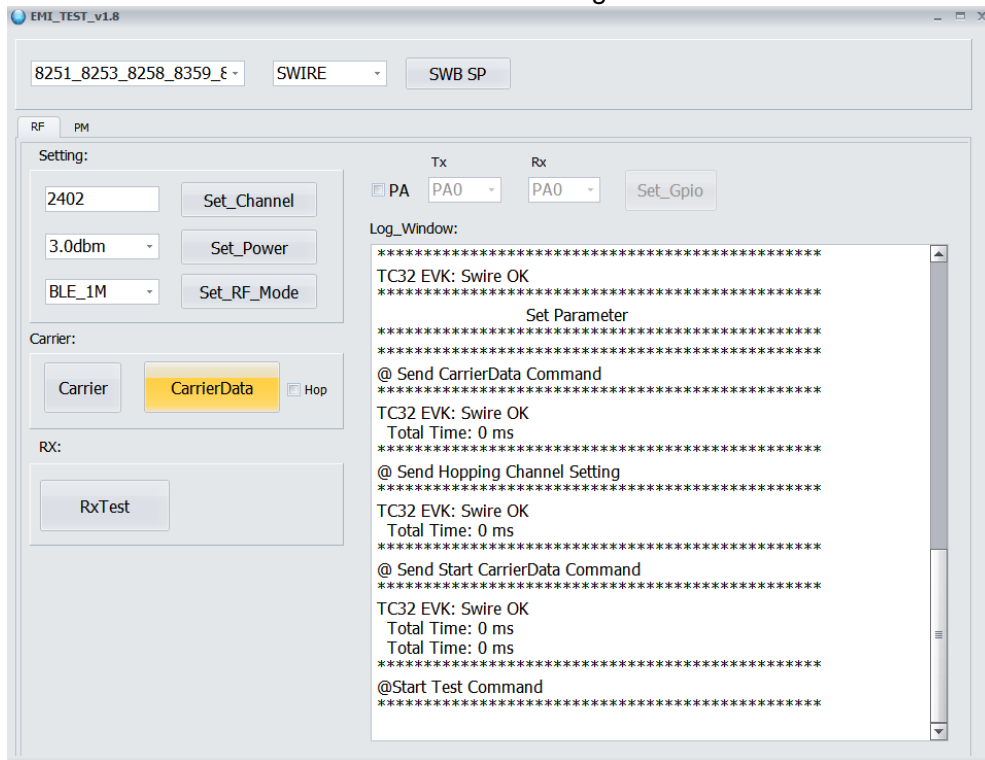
EMI_TEST_v1.8

8251_8253_8258_8359_8

SWIRE

SWB SP

RF PM

Setting:

2402 Set_Channel

3.0dbm Set_Power

BLE_1M Set_RF_Mode

Carrier:

Carrier CarrierData Hop

RX:

RxTest

Tx Rx

PA PA0 PA0 Set_Gpio

Log_Window:

**************************************************
TC32 EVK: Swire OK
**************************************************
Set Parameter
**************************************************
**************************************************
@ Send CarrierData Command
**************************************************
TC32 EVK: Swire OK
Total Time: 0 ms
**************************************************
@ Send Hopping Channel Setting
**************************************************
TC32 EVK: Swire OK
Total Time: 0 ms
**************************************************
@ Send Start CarrierData Command
**************************************************
TC32 EVK: Swire OK
Total Time: 0 ms
Total Time: 0 ms
**************************************************
@Start Test Command
**************************************************